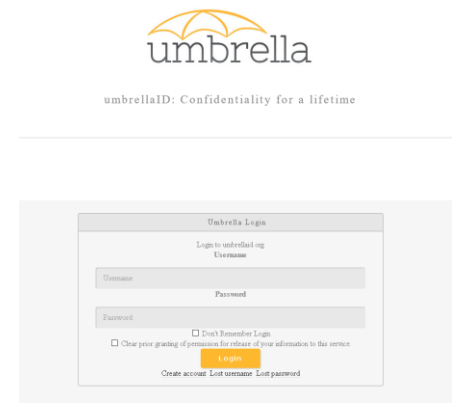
umbrella

umbrellaID: Confidentiality for a lifetime

Umbrella Login

Login to umbrellaid.org

Username

Username

Password

Password

Don't Remember Login

Clear prior granting of permission for release of your information to this service.

Login

Create account Lost username Lost password